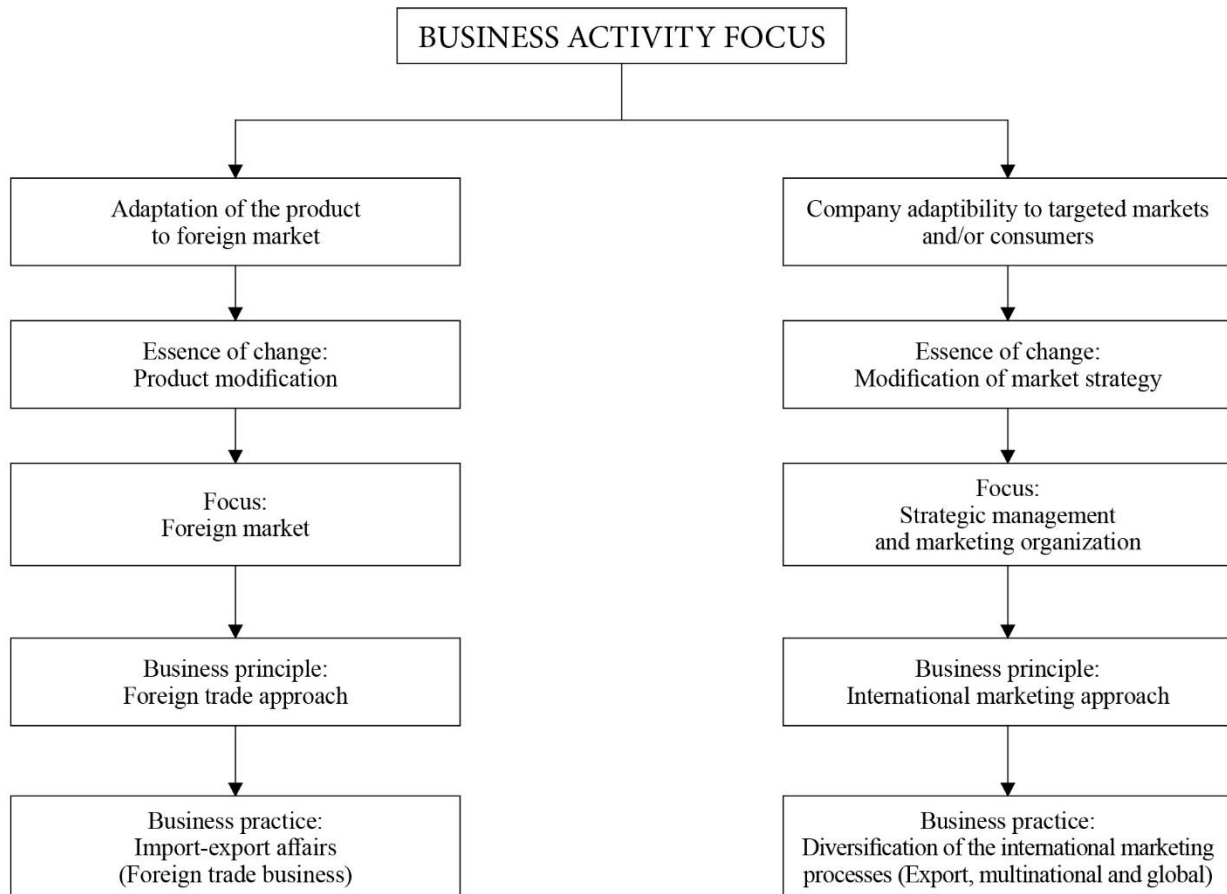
BUSINESS ACTIVITY FOCUS

Adaptation of the product to foreign market

Essence of change: Product modification

Focus: Foreign market

Business principle: Foreign trade approach

Business practice: Import-export affairs (Foreign trade business)

Company adaptibility to targeted markets and/or consumers

Essence of change: Modification of market strategy

Focus: Strategic management and marketing organization

Business principle: International marketing approach

Business practice: Diversification of the international marketing processes (Export, multinational and global)